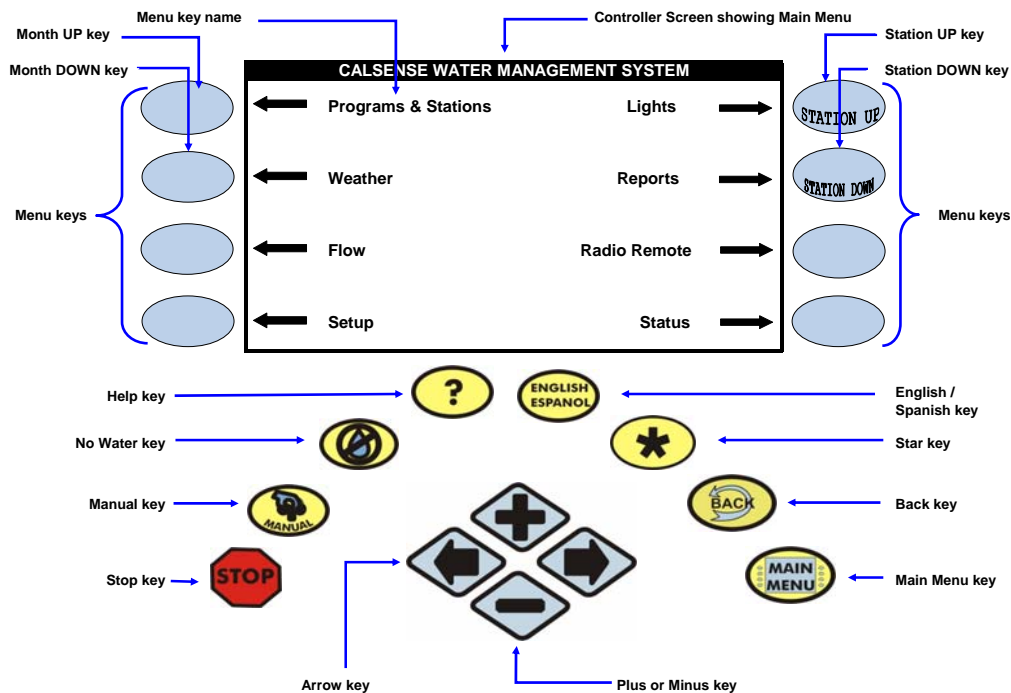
Menu key name

Controller Screen showing Main Menu

Month UP key

Station UP key

Month DOWN key

Station DOWN key

CALSENSE WATER MANAGEMENT SYSTEM

Programs & Stations

Lights

STATION UP

Weather

Reports

STATION DOWN

Menu keys

Menu keys

Flow

Radio Remote

Setup

Status

Help key

?

ENGLISH ESPANOL

English / Spanish key

No Water key

Star key

Manual key

MANUAL

BACK

Back key

Stop key

STOP

MAIN MENU

Main Menu key

Arrow key

Plus or Minus key